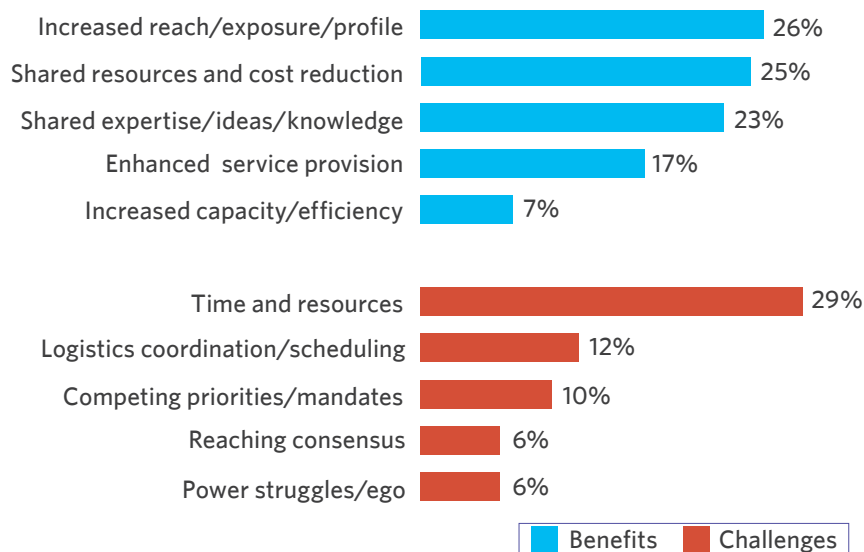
Increased reach/exposure/profile 26%
Shared resources and cost reduction 25%
Shared expertise/ideas/knowledge 23%
Enhanced service provision 17%
Increased capacity/efficiency 7%

Time and resources 29%
Logistics coordination/scheduling 12%
Competing priorities/mandates 10%
Reaching consensus 6%
Power struggles/ego 6%

Benefits Challenges